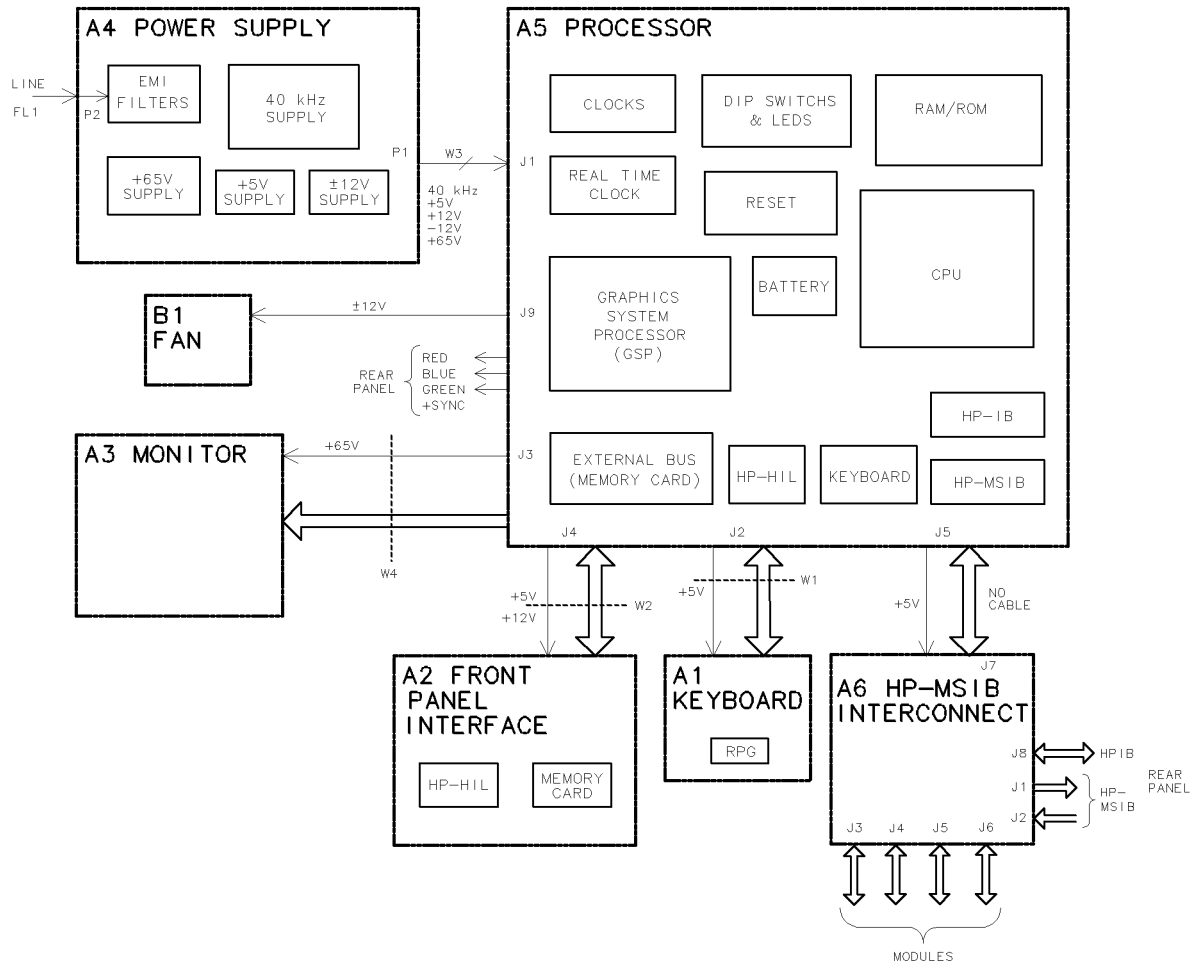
A4 POWER SUPPLY

LINE
FL1
P2
EMI FILTERS
40 kHz SUPPLY
+65V SUPPLY
+5V SUPPLY
±12V SUPPLY
P1
W3
40 kHz
+5V
+12V
−12V
+65V

A5 PROCESSOR

J1
CLOCKS
DIP SWITCHS & LEDS
RAM/ROM
REAL TIME CLOCK
RESET
CPU
GRAPHICS SYSTEM PROCESSOR (GSP)
BATTERY
HP-IB
EXTERNAL BUS (MEMORY CARD)
HP-HIL
KEYBOARD
HP-MSIB

B1 FAN
±12V
J9

REAR PANEL
RED
BLUE
GREEN
+SYNC

A3 MONITOR
+65V
J3
W4

J4
J2
J5
+5V
+12V
W2
+5V
W1
+5V
NO CABLE

A2 FRONT PANEL INTERFACE
HP-HIL
MEMORY CARD

A1 KEYBOARD
RPG

J7
A6 HP-MSIB INTERCONNECT
J8
HPIB
J1
HP-MSIB
J2
REAR PANEL
J3
J4
J5
J6
MODULES